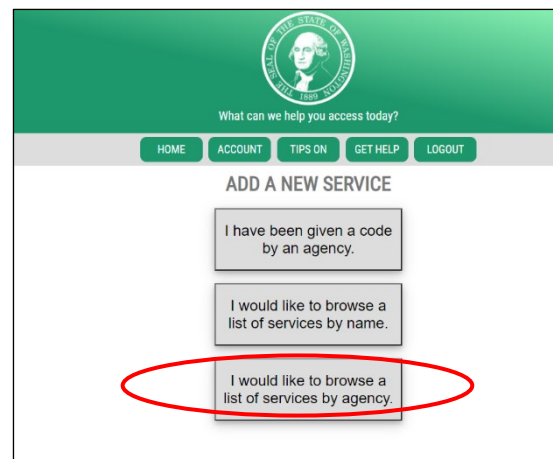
THE SEAL OF THE STATE OF WASHINGTON 1889

What can we help you access today?

HOME ACCOUNT TIPS ON GET HELP LOGOUT

ADD A NEW SERVICE

I have been given a code by an agency.

I would like to browse a list of services by name.

I would like to browse a list of services by agency.